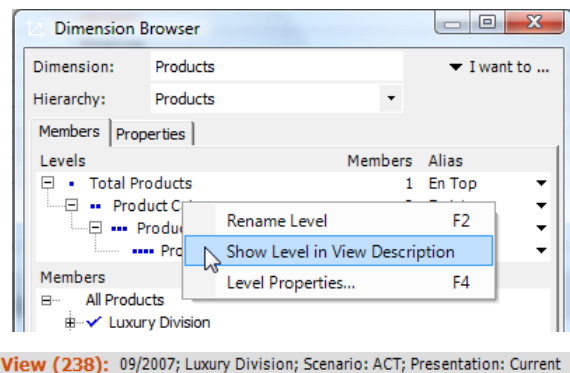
Dimension Browser

Dimension: Products

▼ I want to ...

Hierarchy: Products

Members | Properties

| Levels | Members | Alias |
|---|---|---|
| Total Products | 1 | En Top |
| Product C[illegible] | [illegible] | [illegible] |
| Produ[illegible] | | |
| Pro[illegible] | | |

Rename Level F2

Show Level in View Description

Level Properties... F4

Members

All Products

Luxury Division

View (238): 09/2007; Luxury Division; Scenario: ACT; Presentation: Current